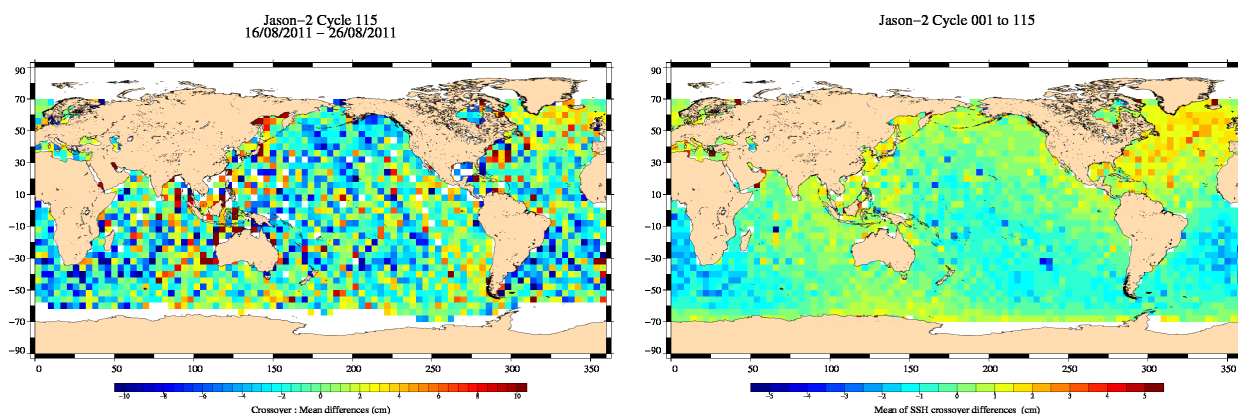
Jason−2 Cycle 115
16/08/2011 − 26/08/2011

90
70
50
30
10
−10
−30
−50
−70
−90

0 50 100 150 200 250 300 350

−10 −8 −6 −4 −2 0 2 4 6 8 10

Crossover : Mean differences (cm)

Jason−2 Cycle 001 to 115

90
70
50
30
10
−10
−30
−50
−70
−90

0 50 100 150 200 250 300 350

−5 −4 −3 −2 −1 0 1 2 3 4 5

Mean of SSH crossover differences (cm)